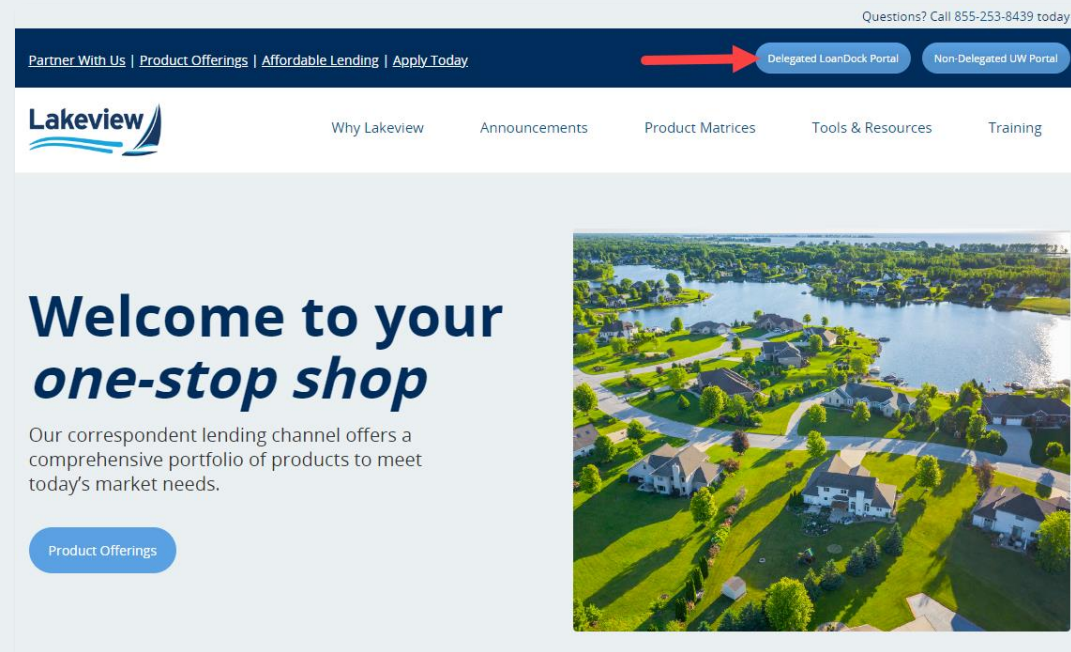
Questions? Call 855-253-8439 today

Partner With Us | Product Offerings | Affordable Lending | Apply Today

Delegated LoanDock Portal

Non-Delegated UW Portal

Lakeview

Why Lakeview

Announcements

Product Matrices

Tools & Resources

Training

Welcome to your *one-stop shop*

Our correspondent lending channel offers a comprehensive portfolio of products to meet today's market needs.

Product Offerings